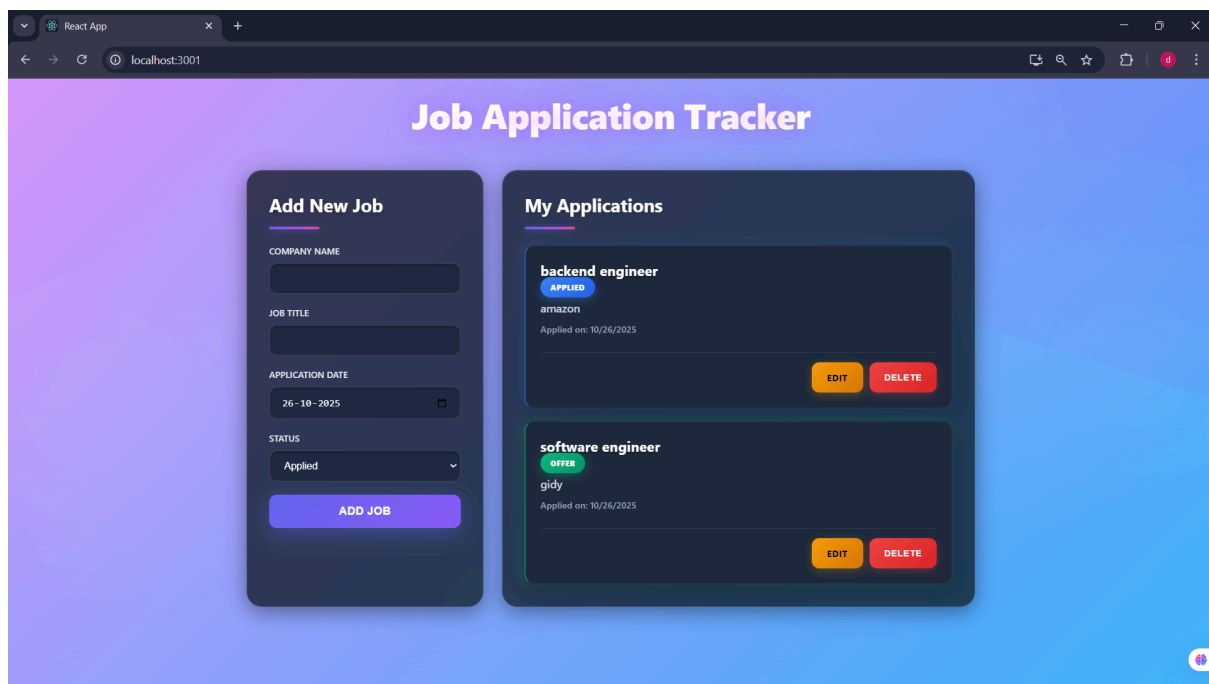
React App
localhost:3001
d

Job Application Tracker

Add New Job

COMPANY NAME

JOB TITLE

APPLICATION DATE
26-10-2025

STATUS
Applied

ADD JOB

My Applications

backend engineer
APPLIED
amazon
Applied on: 10/26/2025
EDIT DELETE

software engineer
OFFER
gidy
Applied on: 10/26/2025
EDIT DELETE